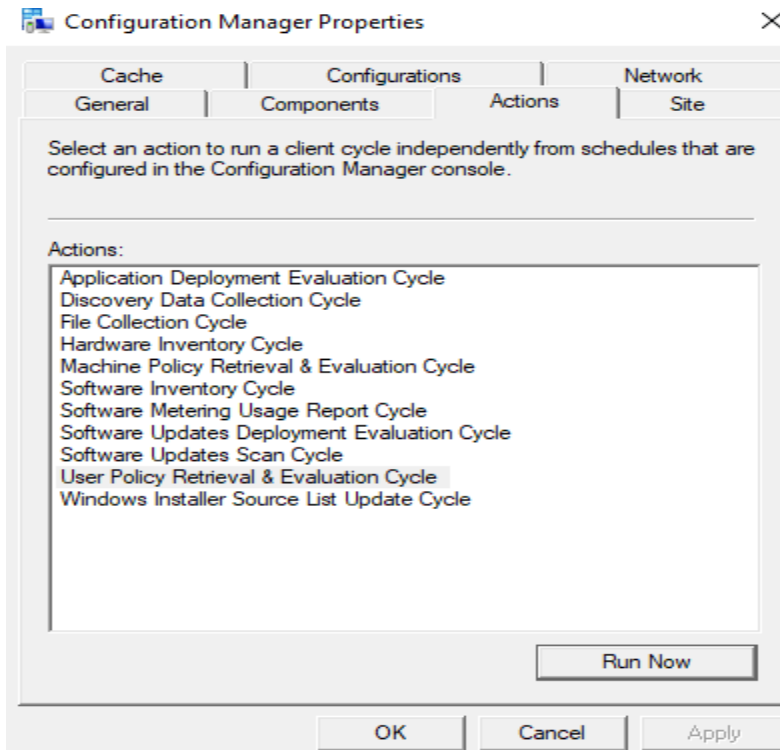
Configuration Manager Properties

×

Cache
Configurations
Network
General
Components
Actions
Site

Select an action to run a client cycle independently from schedules that are configured in the Configuration Manager console.

Actions:

Application Deployment Evaluation Cycle
Discovery Data Collection Cycle
File Collection Cycle
Hardware Inventory Cycle
Machine Policy Retrieval & Evaluation Cycle
Software Inventory Cycle
Software Metering Usage Report Cycle
Software Updates Deployment Evaluation Cycle
Software Updates Scan Cycle
User Policy Retrieval & Evaluation Cycle
Windows Installer Source List Update Cycle

Run Now

OK
Cancel
Apply